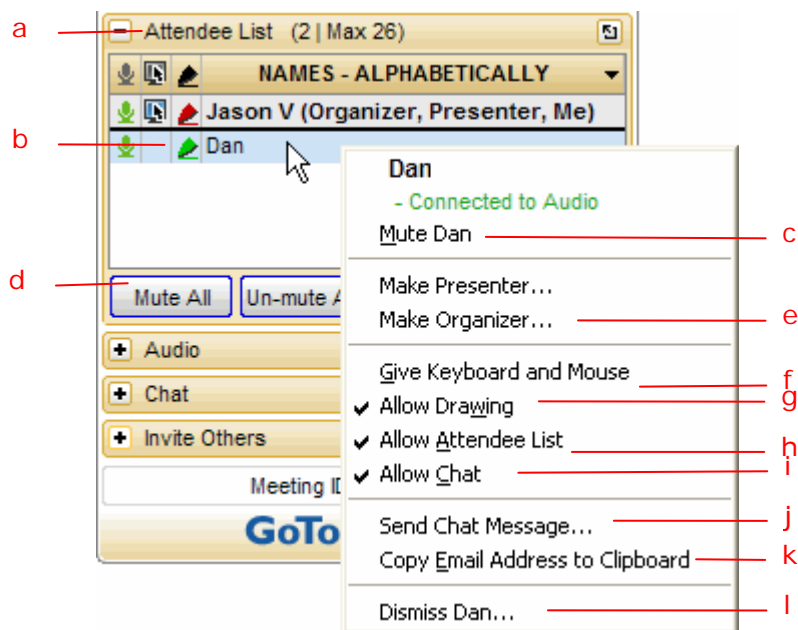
a
Attendee List (2 | Max 26)
NAMES - ALPHABETICALLY
Jason V (Organizer, Presenter, Me)
b
Dan
d
Mute All
Un-mute A
Audio
Chat
Invite Others
Meeting ID
GoTo

Dan
- Connected to Audio
Mute Dan
c
Make Presenter...
Make Organizer...
e
Give Keyboard and Mouse
f
Allow Drawing
g
Allow Attendee List
h
Allow Chat
i
Send Chat Message...
j
Copy Email Address to Clipboard
k
Dismiss Dan...
l